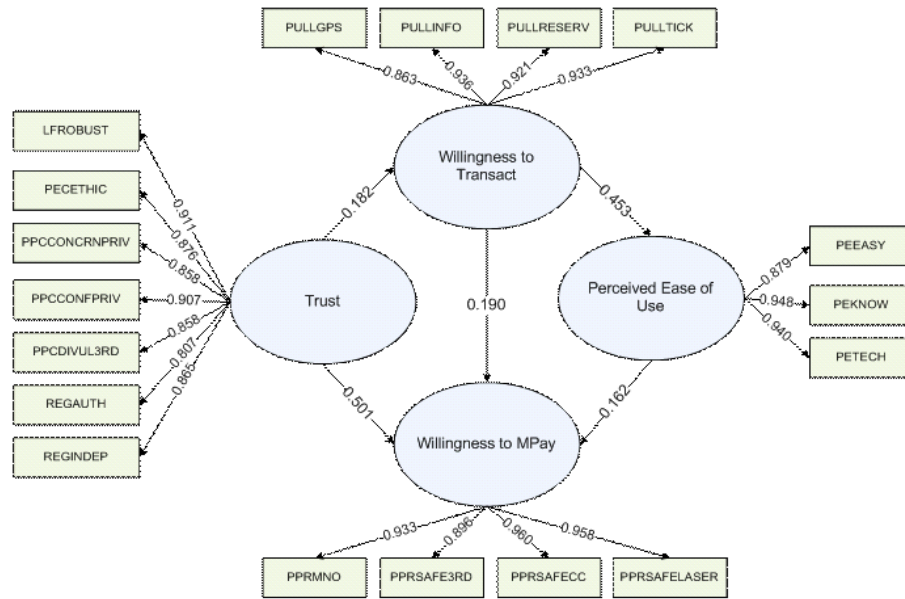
PULLGPS
PULLINFO
PULLRESERV
PULLTICK
0.863
0.936
0.921
0.933
LFROBUST
PECETHIC
PPCCONCRNPRIV
PPCCONFPRIV
PPCDIVUL3RD
REGAUTH
REGINDEP
0.911
0.876
0.858
0.907
0.858
0.807
0.865
Willingness to Transact
0.182
0.453
Trust
0.190
Perceived Ease of Use
PEEASY
PEKNOW
PETECH
0.879
0.948
0.940
0.501
0.162
Willingness to MPay
0.933
0.896
0.960
0.958
PPRMNO
PPRSAFE3RD
PPRSAFECC
PPRSAFELASER